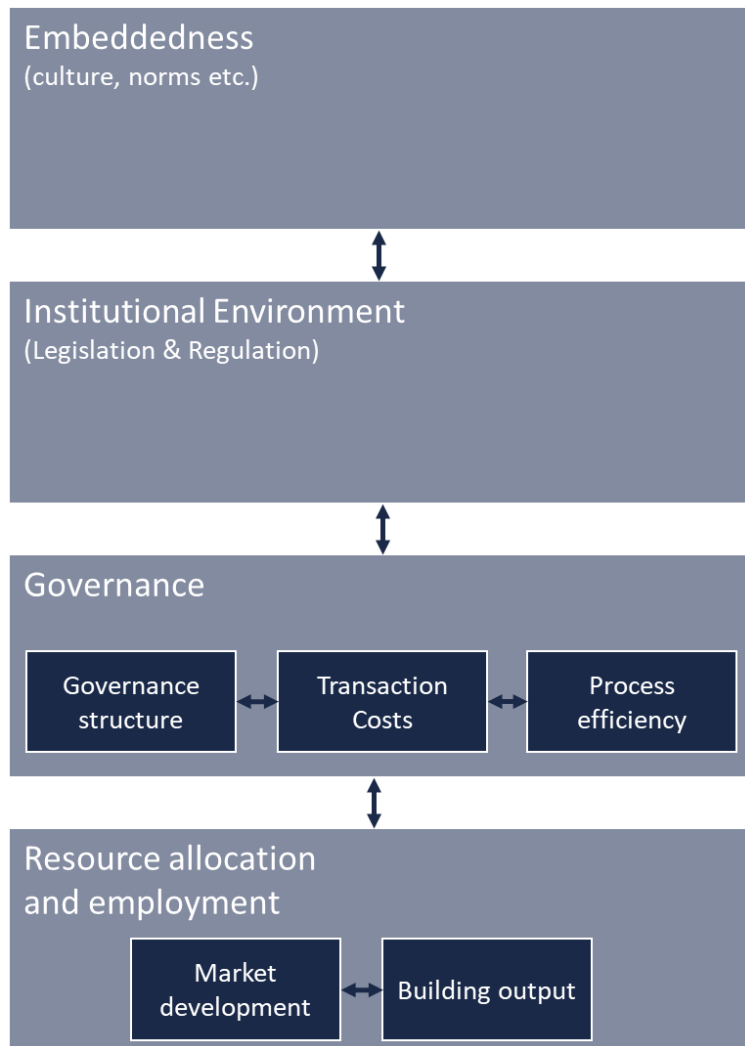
Embeddedness
(culture, norms etc.)

Institutional Environment
(Legislation & Regulation)

Governance

Governance structure

Transaction Costs

Process efficiency

Resource allocation and employment

Market development

Building output